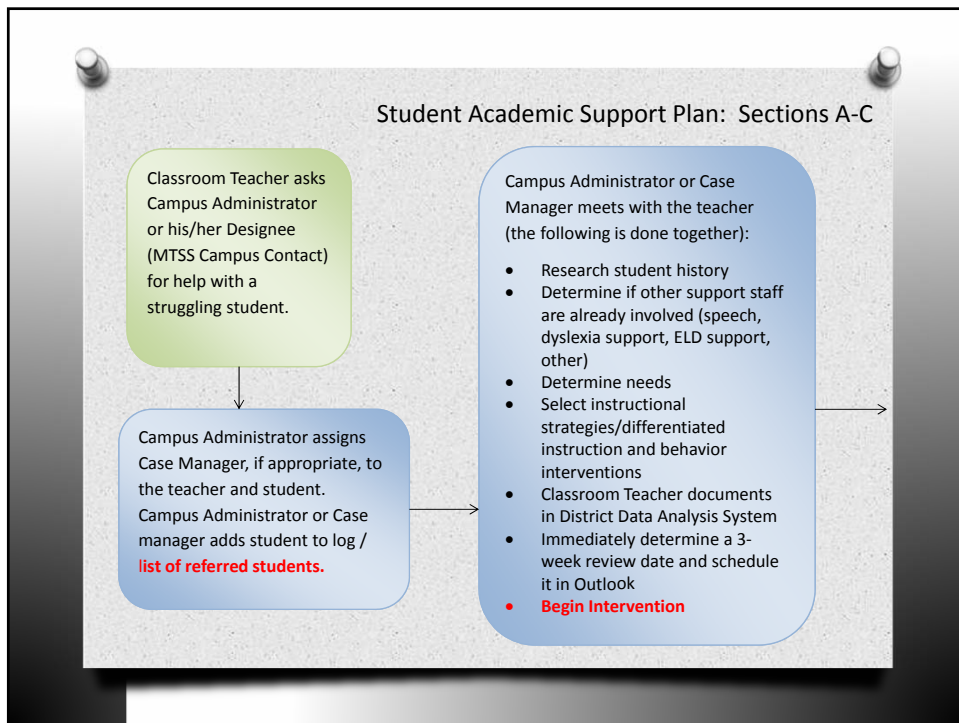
Student Academic Support Plan: Sections A-C

Classroom Teacher asks Campus Administrator or his/her Designee (MTSS Campus Contact) for help with a struggling student.

Campus Administrator assigns Case Manager, if appropriate, to the teacher and student. Campus Administrator or Case manager adds student to log / list of referred students.

Campus Administrator or Case Manager meets with the teacher (the following is done together):

- Research student history
- Determine if other support staff are already involved (speech, dyslexia support, ELD support, other)
- Determine needs
- Select instructional strategies/differentiated instruction and behavior interventions
- Classroom Teacher documents in District Data Analysis System
- Immediately determine a 3-week review date and schedule it in Outlook
- Begin Intervention